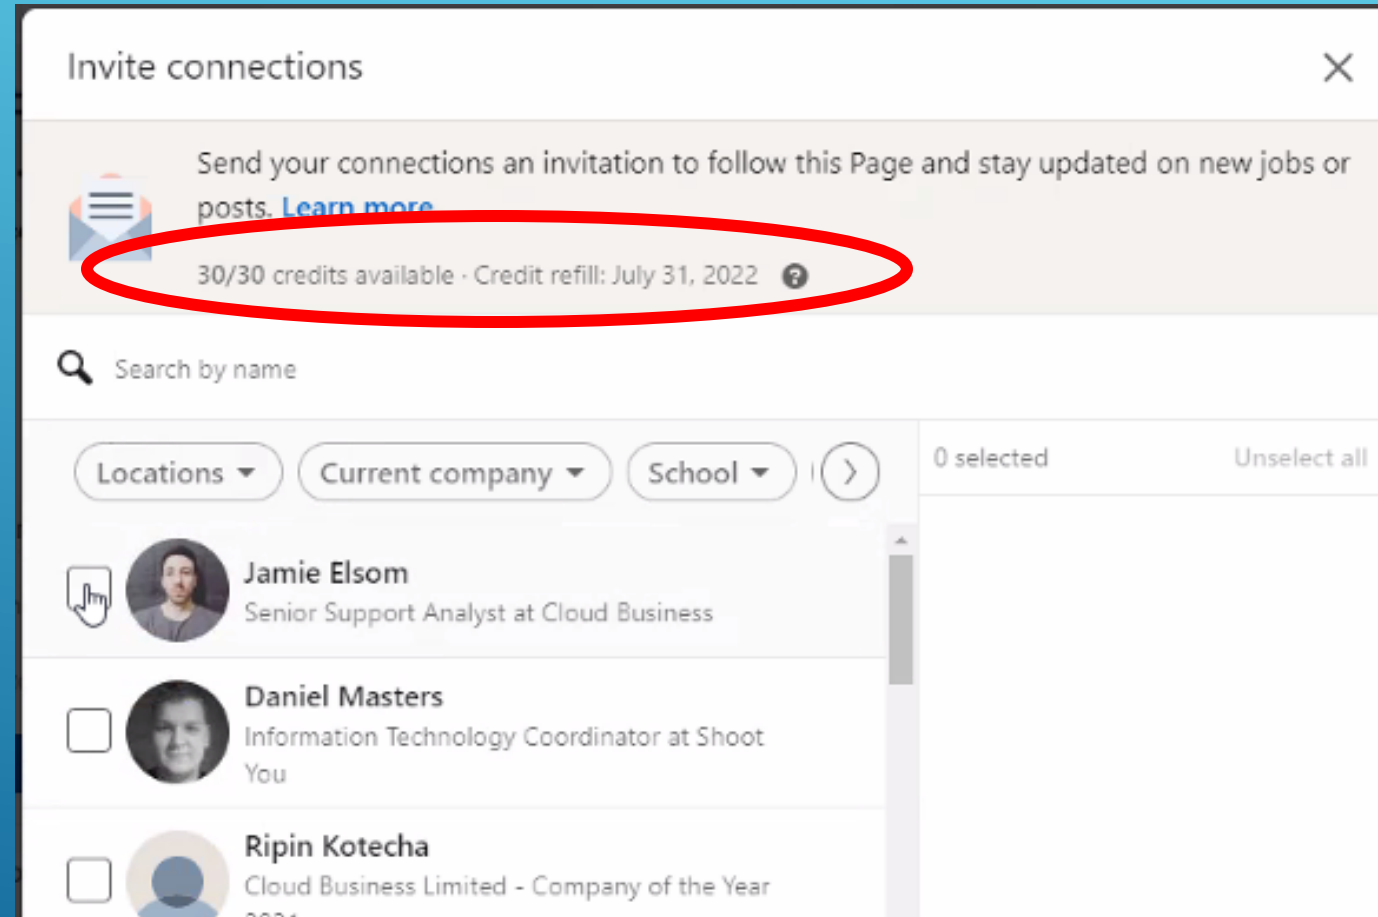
Invite connections

Send your connections an invitation to follow this Page and stay updated on new jobs or posts. Learn more

30/30 credits available · Credit refill: July 31, 2022

Search by name

Locations

Current company

School

0 selected

Unselect all

Jamie Elsom
Senior Support Analyst at Cloud Business

Daniel Masters
Information Technology Coordinator at Shoot You

Ripin Kotecha
Cloud Business Limited - Company of the Year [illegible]